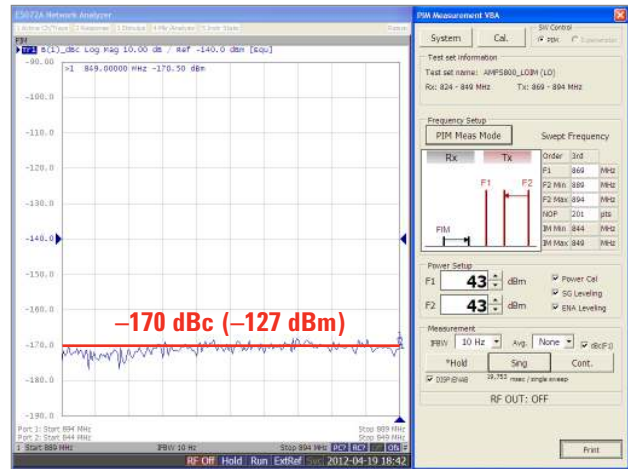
E5072A Network Analyzer
1 Active Ch/Trace 2 Response 3 Stimulus 4 Mkr/Analysis 5 Instr State
File
Tr1 B(1)_dBc Log Mag 10.00 dB / Ref -140.0 dBm [Equ]
-90.00
>1 849.00000 MHz -170.50 dBm
-100.0
-110.0
-120.0
-130.0
-140.0
-150.0
-160.0
–170 dBc (–127 dBm)
-170.0
-180.0
-190.0
Port 1: Start 894 MHz
Port 2: Start 844 MHz
Stop 894 MHz
Stop 849 MHz
1 Start 889 MHz IFBW 10 Hz Stop 894 MHz
RF Off Hold Run ExtRef Svc 2012-04-19 18:42

PIM Measurement VBA
System Cal.
SW Control
PIM
Test set information
Test set name: AMPS800_LO3M (LO)
Rx: 824 - 849 MHz Tx: 869 - 894 MHz
Frequency Setup
PIM Meas Mode Swept Frequency
Rx Tx
F1 F2
PIM
| Order | 3rd | |
|---|---|---|
| F1 | 869 | MHz |
| F2 Min | 889 | MHz |
| F2 Max | 894 | MHz |
| NOP | 201 | pts |
| IM Min | 844 | MHz |
| IM Max | 849 | MHz |
Power Setup
F1 43 dBm
F2 43 dBm
Power Cal
SG Leveling
ENA Leveling
Measurement
IFBW 10 Hz Avg. None dBc/F0
*Hold Sing Cont.
DISP@MB 19.755 msec / single sweep
RF OUT: OFF
Print